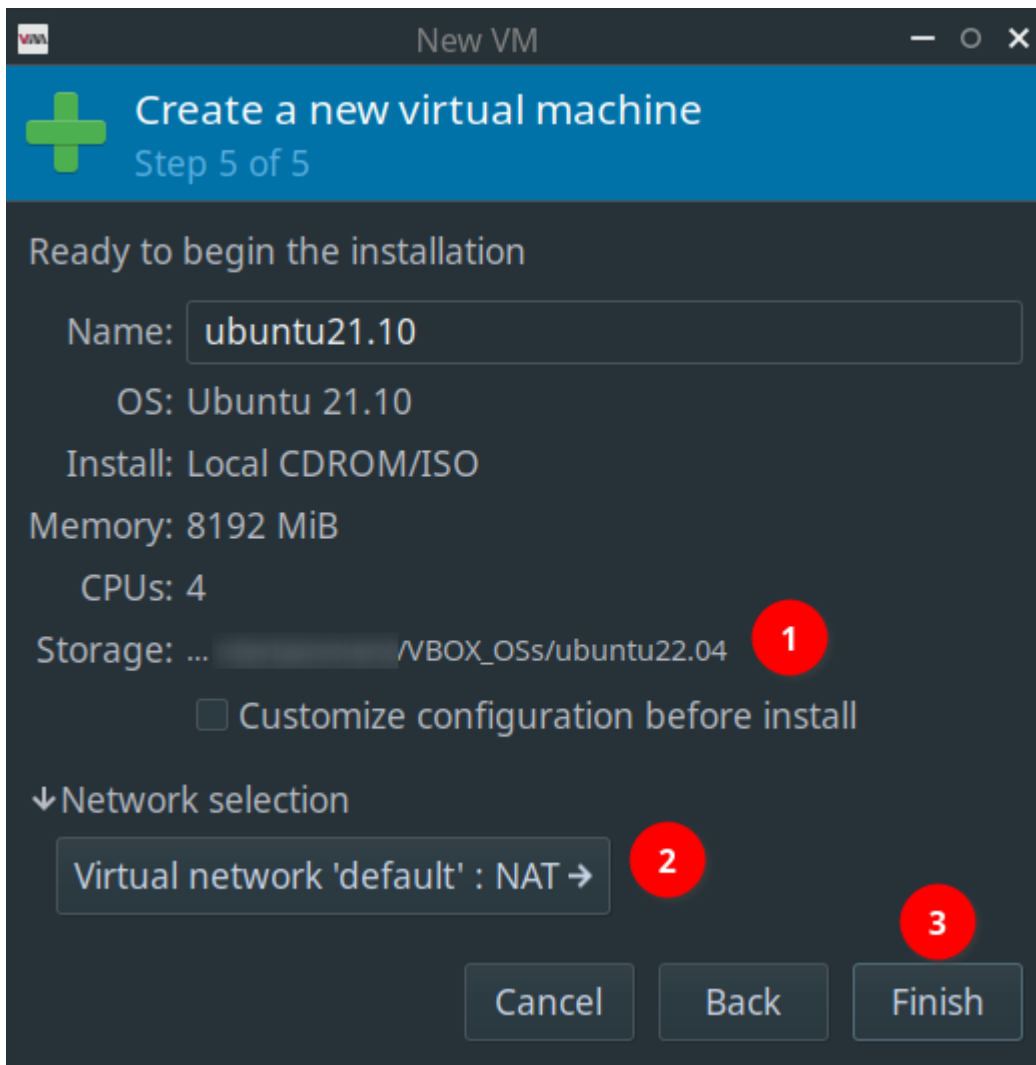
New VM

Create a new virtual machine
Step 5 of 5

Ready to begin the installation

Name: ubuntu21.10
OS: Ubuntu 21.10
Install: Local CDROM/ISO
Memory: 8192 MiB
CPUs: 4
Storage: ...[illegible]/VBOX_OSs/ubuntu22.04

1

Customize configuration before install

↓Network selection

Virtual network 'default' : NAT →

2

3

Cancel Back Finish